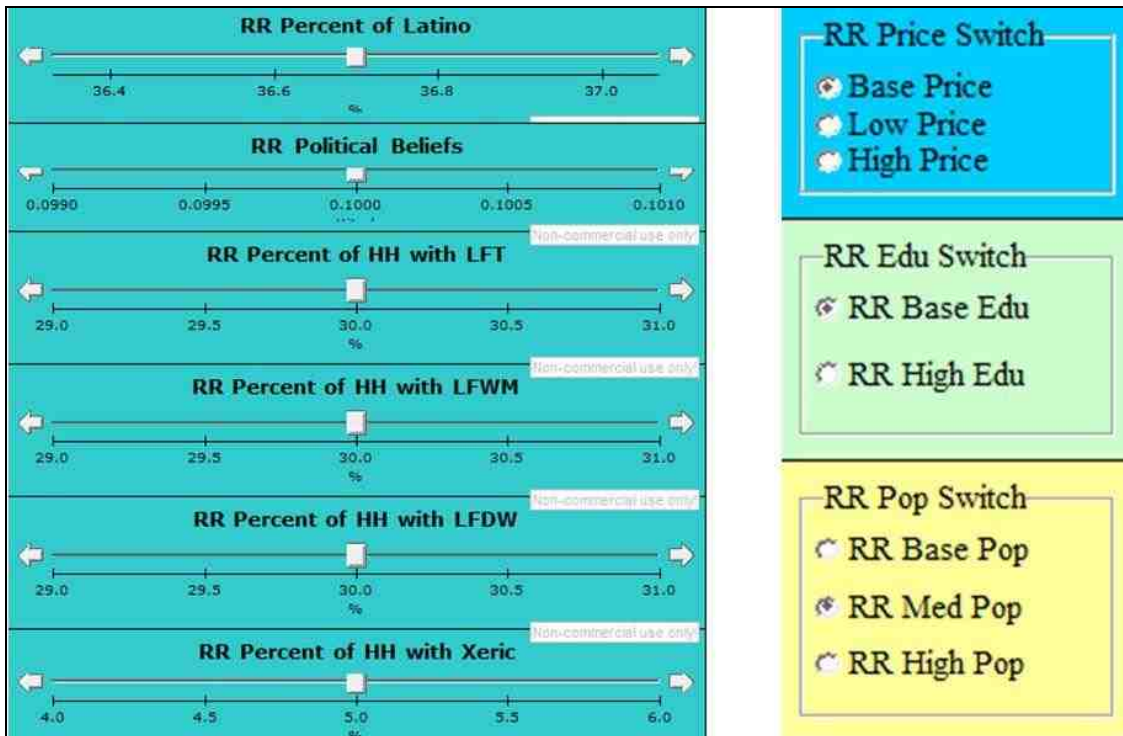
RR Percent of Latino

36.4 36.6 36.8 37.0
%

RR Political Beliefs

0.0990 0.0995 0.1000 0.1005 0.1010

Non-commercial use only!

RR Percent of HH with LFT

29.0 29.5 30.0 30.5 31.0
%

Non-commercial use only!

RR Percent of HH with LFWM

29.0 29.5 30.0 30.5 31.0
%

Non-commercial use only!

RR Percent of HH with LFDW

29.0 29.5 30.0 30.5 31.0
%

Non-commercial use only!

RR Percent of HH with Xeric

4.0 4.5 5.0 5.5 6.0
%

RR Price Switch
Base Price
Low Price
High Price

RR Edu Switch
RR Base Edu
RR High Edu

RR Pop Switch
RR Base Pop
RR Med Pop
RR High Pop